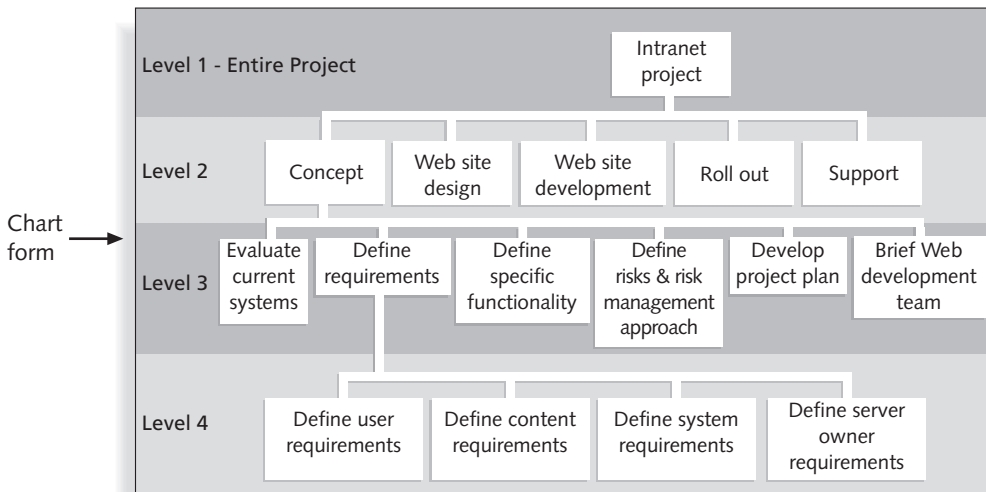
Chart form

Level 1 - Entire Project

Intranet project

Level 2

Concept

Web site design

Web site development

Roll out

Support

Level 3

Evaluate current systems

Define requirements

Define specific functionality

Define risks & risk management approach

Develop project plan

Brief Web development team

Level 4

Define user requirements

Define content requirements

Define system requirements

Define server owner requirements